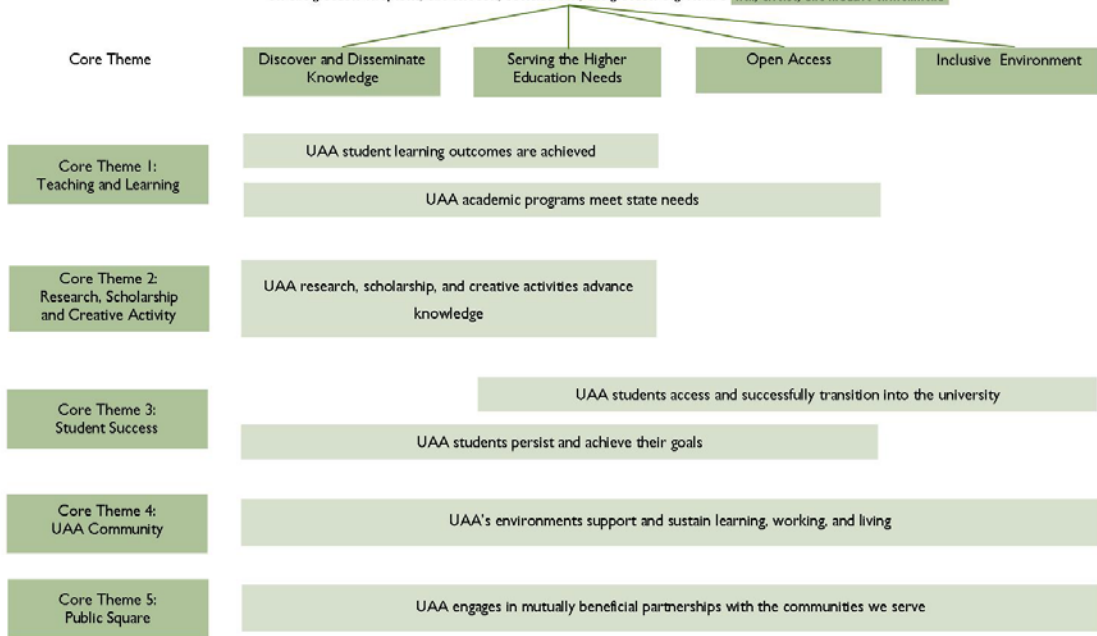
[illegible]

Core Theme

Discover and Disseminate Knowledge

Serving the Higher Education Needs

Open Access

Inclusive Environment

Core Theme 1: Teaching and Learning

UAA student learning outcomes are achieved

UAA academic programs meet state needs

Core Theme 2: Research, Scholarship and Creative Activity

UAA research, scholarship, and creative activities advance knowledge

Core Theme 3: Student Success

UAA students access and successfully transition into the university

UAA students persist and achieve their goals

Core Theme 4: UAA Community

UAA's environments support and sustain learning, working, and living

Core Theme 5: Public Square

UAA engages in mutually beneficial partnerships with the communities we serve